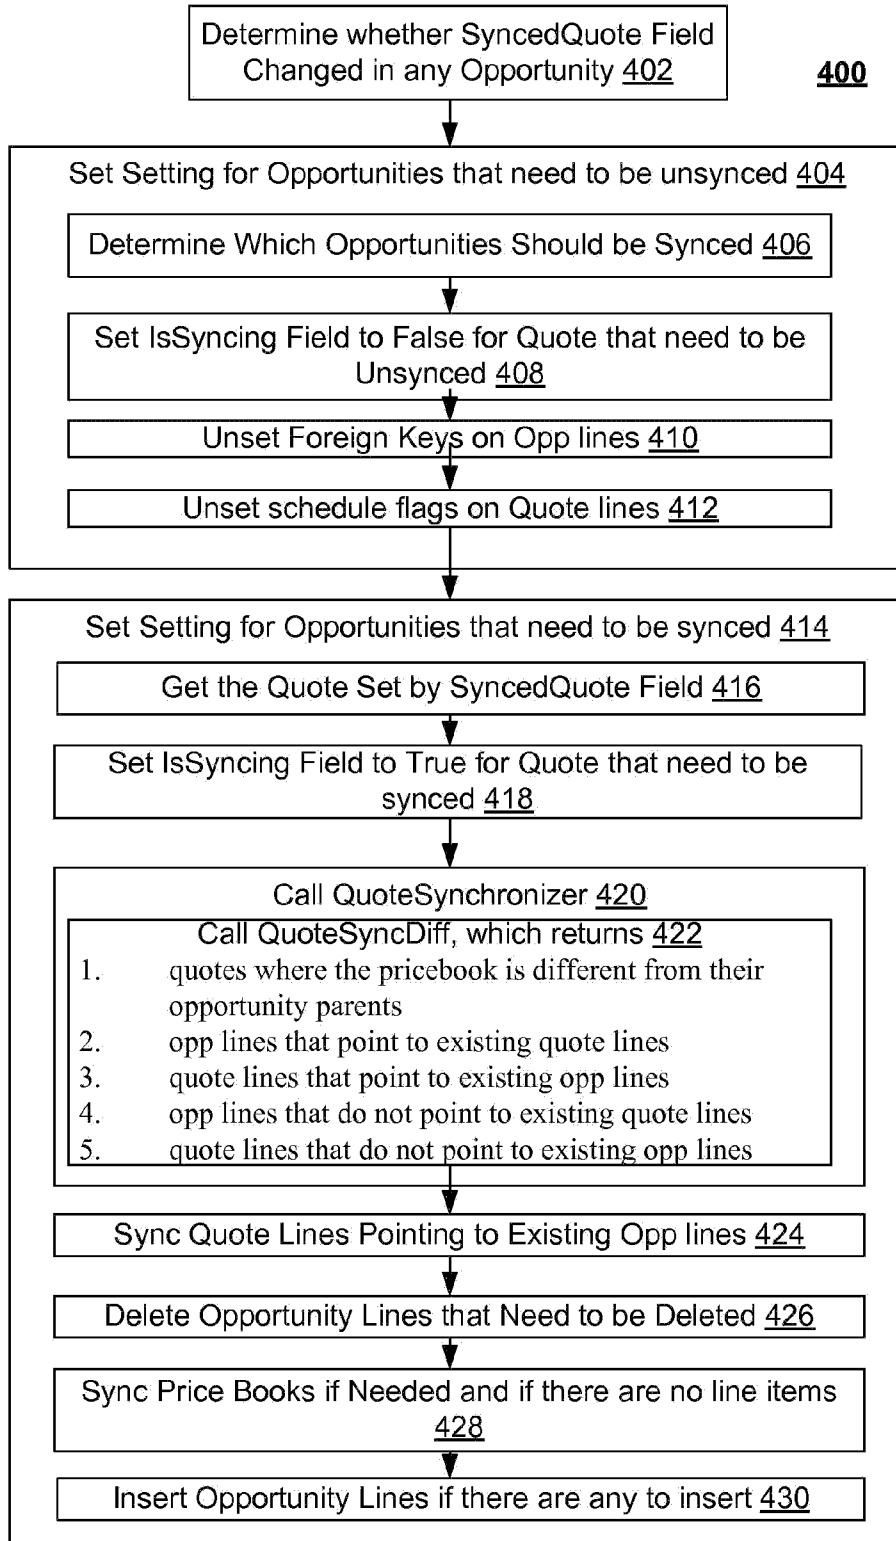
Determine whether SyncedQuote Field Changed in any Opportunity 402

400

Set Setting for Opportunities that need to be unsynced 404

Determine Which Opportunities Should be Synced 406

Set IsSyncing Field to False for Quote that need to be Unsynced 408

Unset Foreign Keys on Opp lines 410

Unset schedule flags on Quote lines 412

Set Setting for Opportunities that need to be synced 414

Get the Quote Set by SyncedQuote Field 416

Set IsSyncing Field to True for Quote that need to be synced 418

Call QuoteSynchronizer 420

Call QuoteSyncDiff, which returns 422

1. quotes where the pricebook is different from their opportunity parents
2. opp lines that point to existing quote lines
3. quote lines that point to existing opp lines
4. opp lines that do not point to existing quote lines
5. quote lines that do not point to existing opp lines

Sync Quote Lines Pointing to Existing Opp lines 424

Delete Opportunity Lines that Need to be Deleted 426

Sync Price Books if Needed and if there are no line items 428

Insert Opportunity Lines if there are any to insert 430